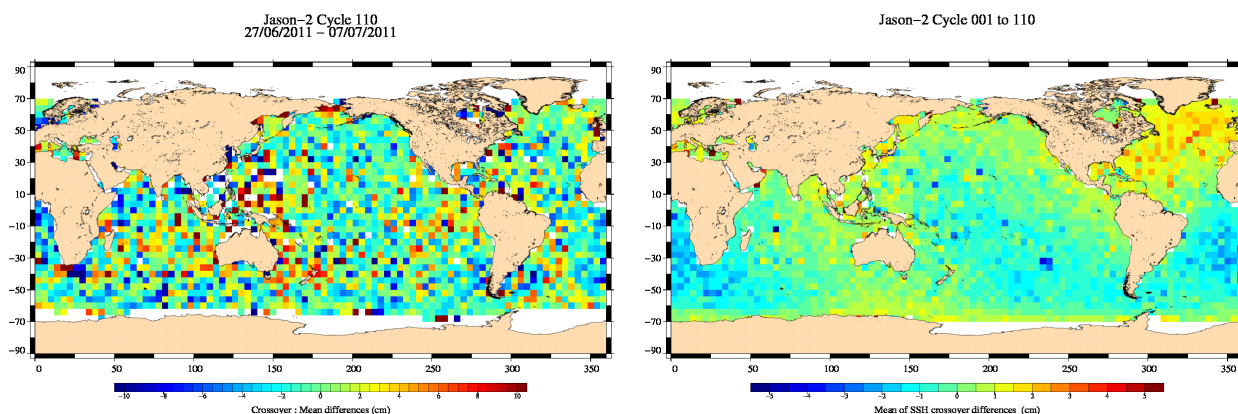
Jason−2 Cycle 110
27/06/2011 − 07/07/2011

90
70
50
30
10
−10
−30
−50
−70
−90

0 50 100 150 200 250 300 350

−10 −8 −6 −4 −2 0 2 4 6 8 10
Crossover : Mean differences (cm)

Jason−2 Cycle 001 to 110

90
70
50
30
10
−10
−30
−50
−70
−90

0 50 100 150 200 250 300 350

−5 −4 −3 −2 −1 0 1 2 3 4 5
Mean of SSH crossover differences (cm)